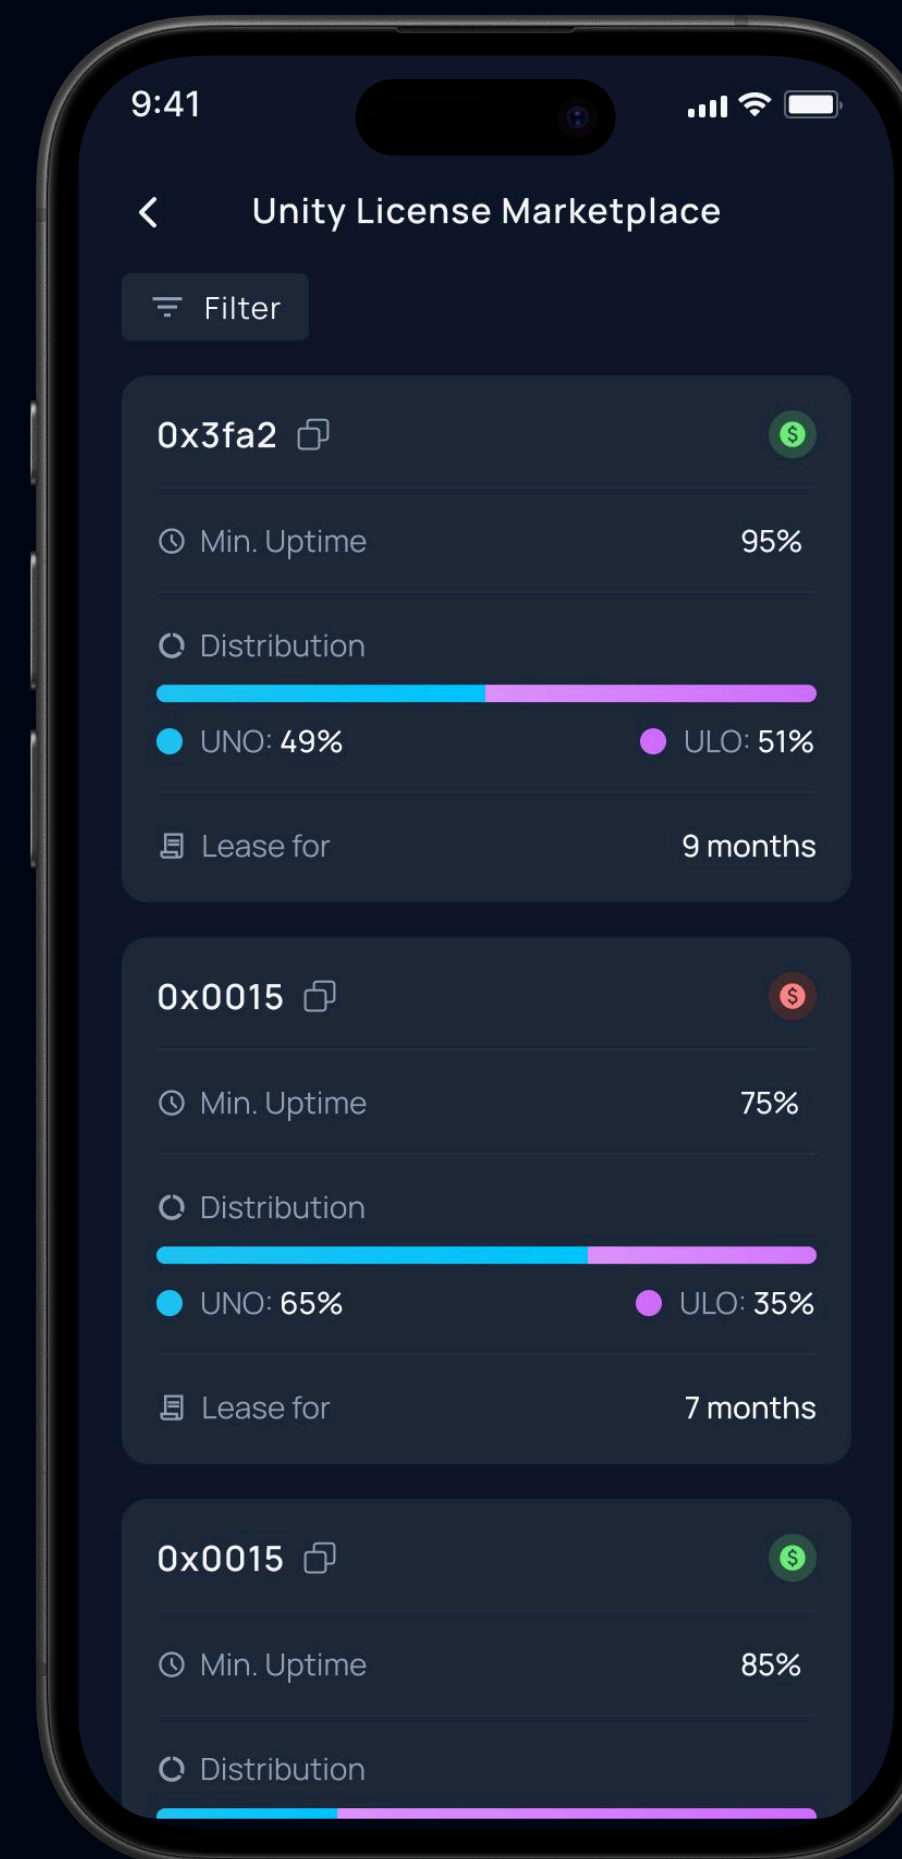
9:41

Unity License Marketplace

Filter

0x3fa2

Min. Uptime 95%

Distribution

UNO: 49% ULO: 51%

Lease for 9 months

0x0015

Min. Uptime 75%

Distribution

UNO: 65% ULO: 35%

Lease for 7 months

0x0015

Min. Uptime 85%

Distribution